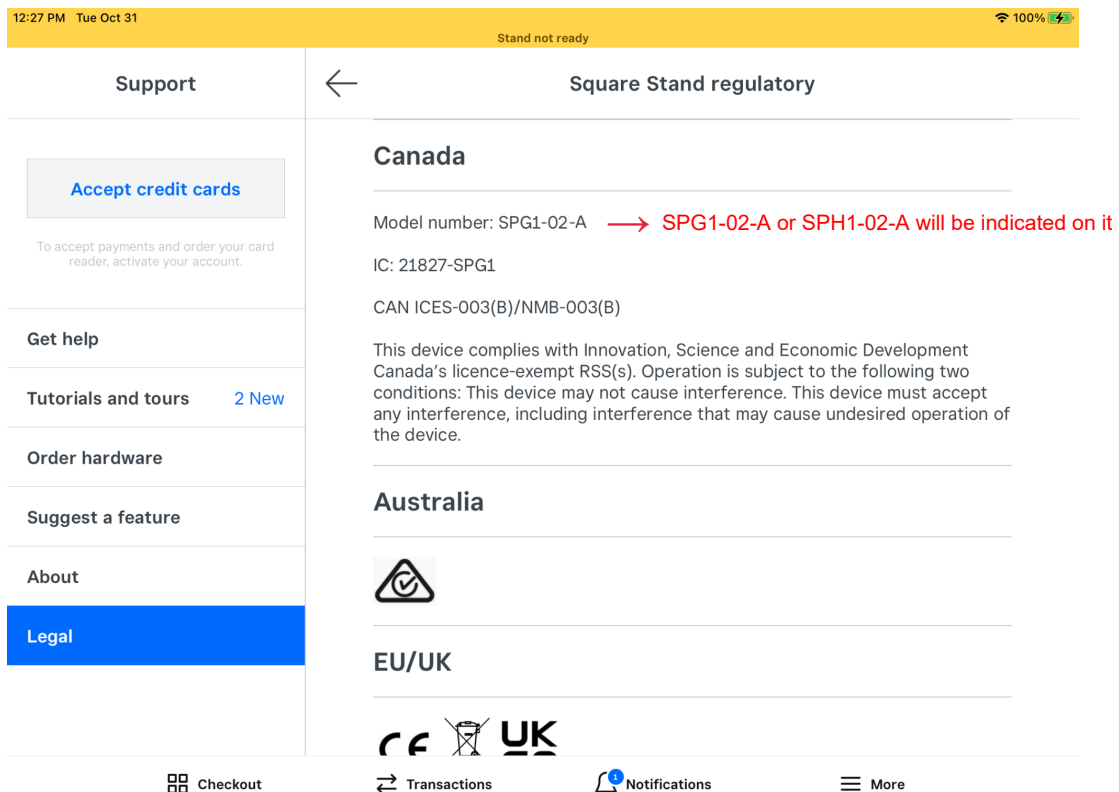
12:27 PM Tue Oct 31

100%

Stand not ready

Support

Square Stand regulatory

Accept credit cards

To accept payments and order your card reader, activate your account.

Get help

Tutorials and tours 2 New

Order hardware

Suggest a feature

About

Legal

Canada

Model number: SPG1-02-A → SPG1-02-A or SPH1-02-A will be indicated on it

IC: 21827-SPG1

CAN ICES-003(B)/NMB-003(B)

This device complies with Innovation, Science and Economic Development Canada's licence-exempt RSS(s). Operation is subject to the following two conditions: This device may not cause interference. This device must accept any interference, including interference that may cause undesired operation of the device.

Australia

EU/UK

CE UK

Checkout Transactions 1 Notifications More